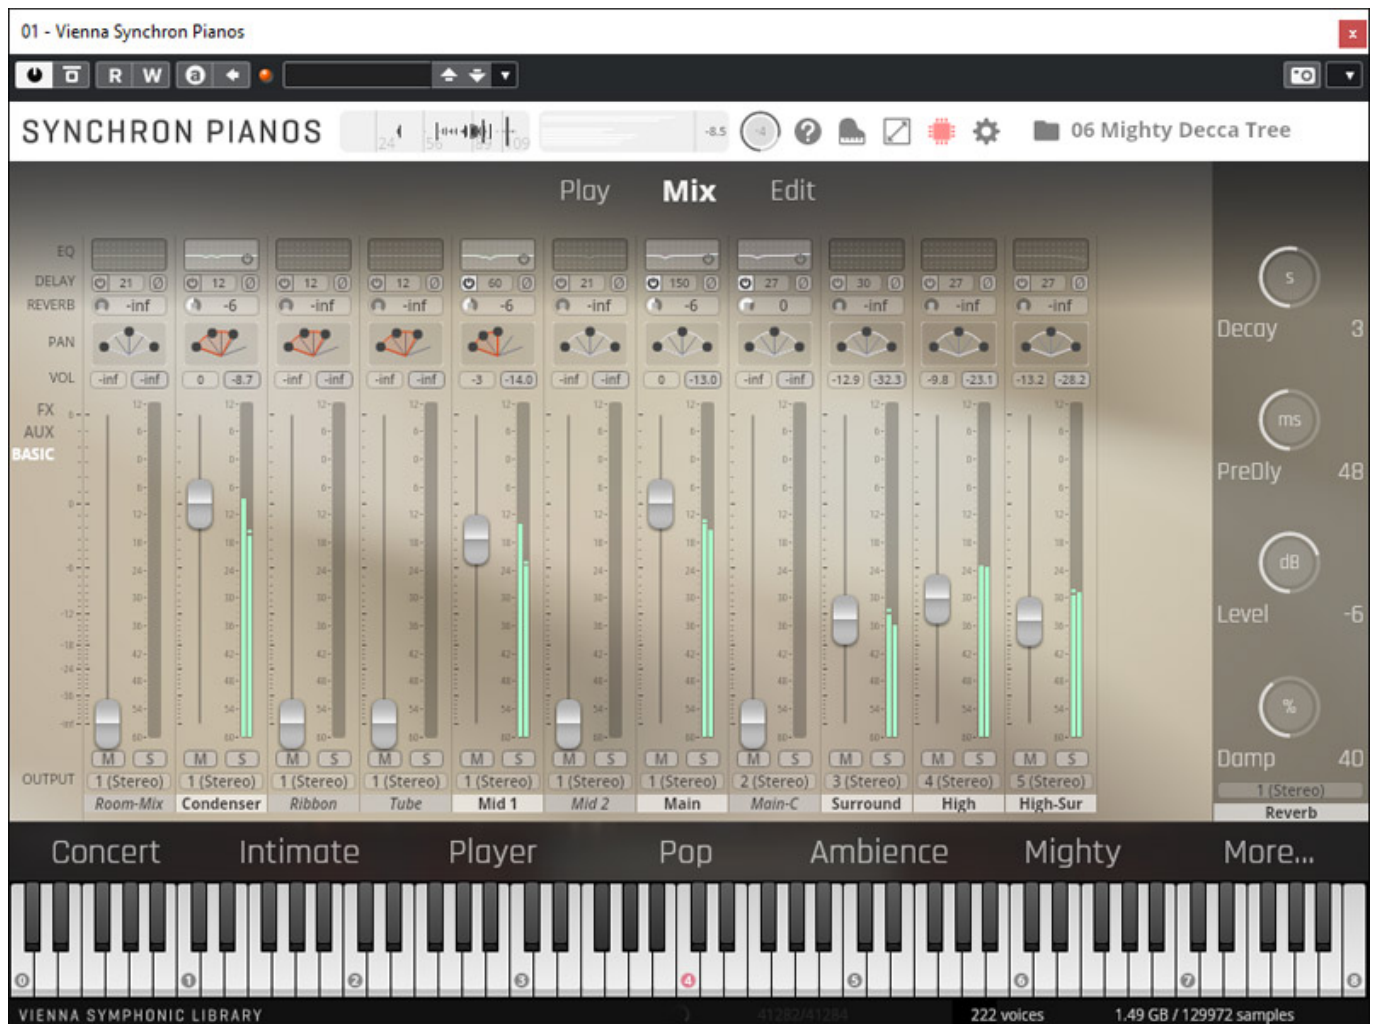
01 - Vienna Synchron Pianos

R W

SYNCHRON PIANOS

24 56 109

-8.5

06 Mighty Decca Tree

Play Mix Edit

EQ
DELAY
REVERB
PAN
VOL
FX
AUX
BASIC
OUTPUT

| | Room-Mix | Condenser | Ribbon | Tube | Mid 1 | Mid 2 | Main | Main-C | Surround | High | High-Sur |
|---|---|---|---|---|---|---|---|---|---|---|---|
| DELAY | 21 | 12 | 12 | 12 | 60 | 21 | 150 | 27 | 30 | 27 | 27 |
| REVERB | -inf | -6 | -inf | -inf | -6 | -inf | -6 | 0 | -inf | -inf | -inf |
| VOL | -inf -inf | 0 -8.7 | -inf -inf | -inf -inf | -3 -14.0 | -inf -inf | 0 -13.0 | -inf -inf | -12.9 -32.3 | -9.8 -23.1 | -13.2 -28.2 |
| | M S | M S | M S | M S | M S | M S | M S | M S | M S | M S | M S |
| OUTPUT | 1 (Stereo) | 1 (Stereo) | 1 (Stereo) | 1 (Stereo) | 1 (Stereo) | 1 (Stereo) | 1 (Stereo) | 2 (Stereo) | 3 (Stereo) | 4 (Stereo) | 5 (Stereo) |

s
Decay 3
ms
PreDly 48
dB
Level -6
%
Damp 40
1 (Stereo)
Reverb

Concert Intimate Player Pop Ambience Mighty More...

0 1 2 3 4 5 6 7 8

VIENNA SYMPHONIC LIBRARY 41282/41284 222 voices 1.49 GB / 129972 samples